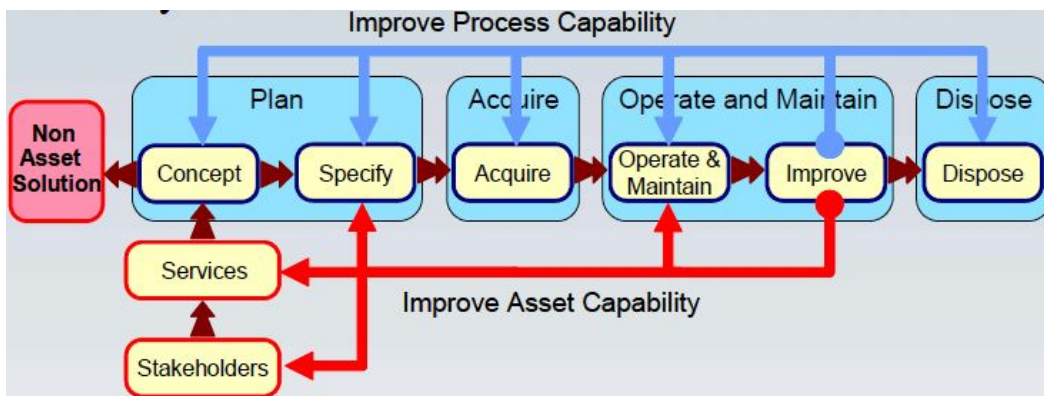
Improve Process Capability

Plan

Acquire

Operate and Maintain

Dispose

Non Asset Solution

Concept

Specify

Acquire

Operate & Maintain

Improve

Dispose

Services

Improve Asset Capability

Stakeholders